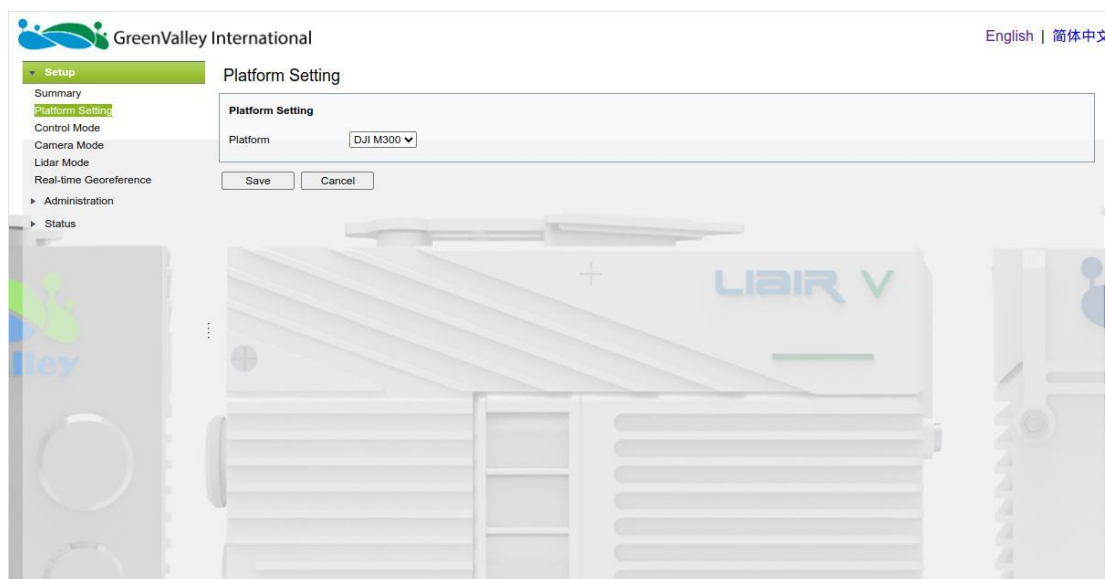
GreenValley International

English | 简体中文

▾ Setup
Summary
Platform Setting
Control Mode
Camera Mode
Lidar Mode
Real-time Georeference
▸ Administration
▸ Status

Platform Setting

Platform Setting
Platform DJI M300

Save Cancel

LiAIR V

lley